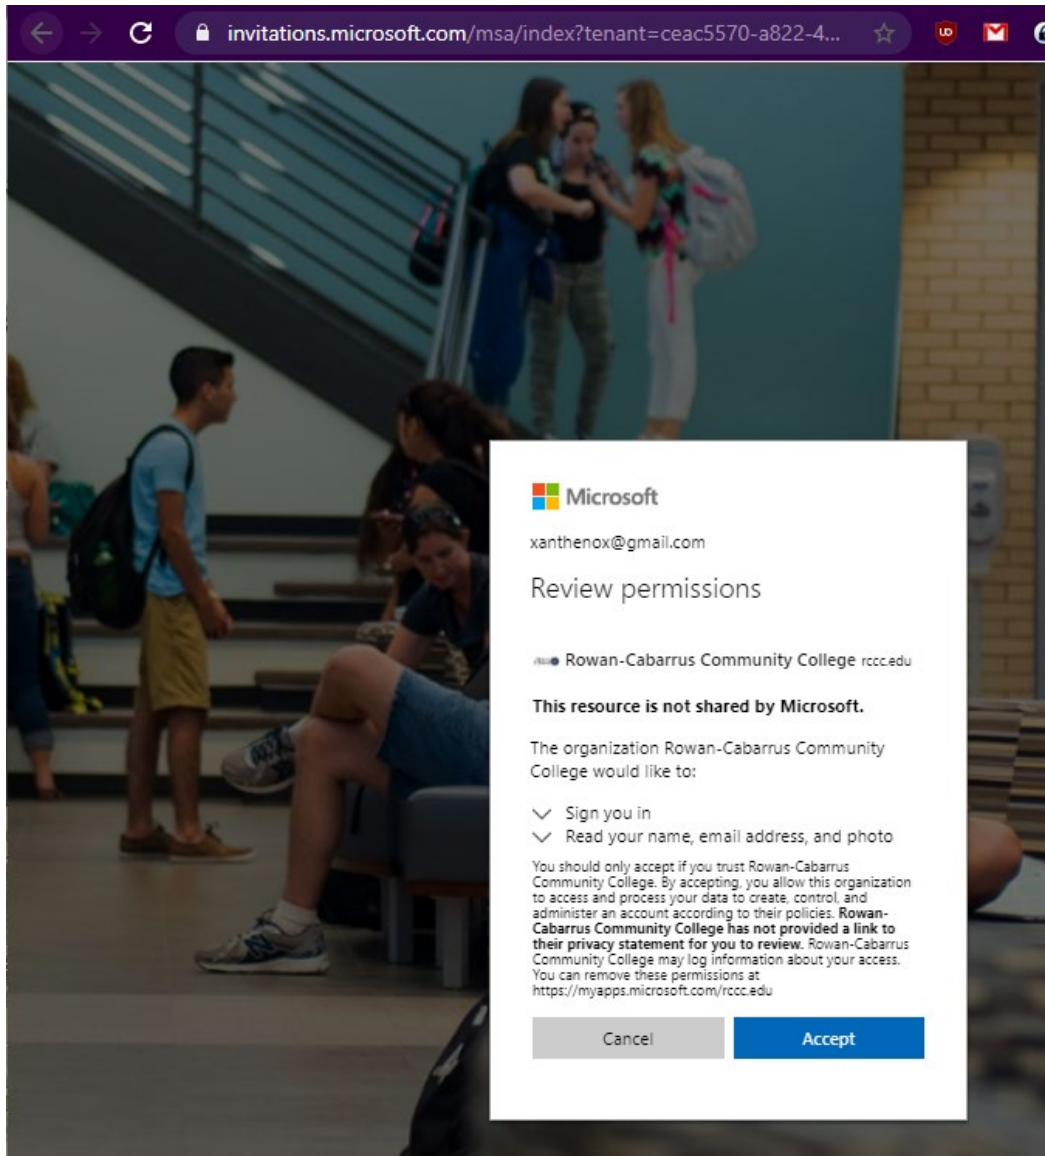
invitations.microsoft.com/msa/index?tenant=ceac5570-a822-4...

Microsoft

xanthenox@gmail.com

Review permissions

Rowan-Cabarrus Community College rccc.edu

This resource is not shared by Microsoft.

The organization Rowan-Cabarrus Community College would like to:

Sign you in
Read your name, email address, and photo

You should only accept if you trust Rowan-Cabarrus Community College. By accepting, you allow this organization to access and process your data to create, control, and administer an account according to their policies. Rowan-Cabarrus Community College has not provided a link to their privacy statement for you to review. Rowan-Cabarrus Community College may log information about your access. You can remove these permissions at https://myapps.microsoft.com/rccc.edu

Cancel

Accept